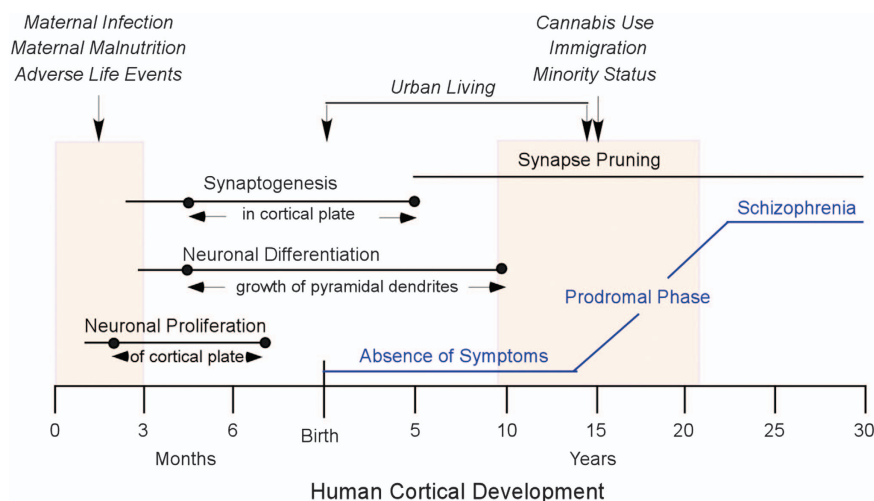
Maternal Infection
Maternal Malnutrition
Adverse Life Events

Cannabis Use
Immigration
Minority Status

Urban Living

Synapse Pruning

Synaptogenesis
in cortical plate

Schizophrenia

Neuronal Differentiation
growth of pyramidal dendrites

Prodromal Phase

Neuronal Proliferation
of cortical plate

Absence of Symptoms

0 3 6 Birth 5 10 15 20 25 30
Months Years

Human Cortical Development